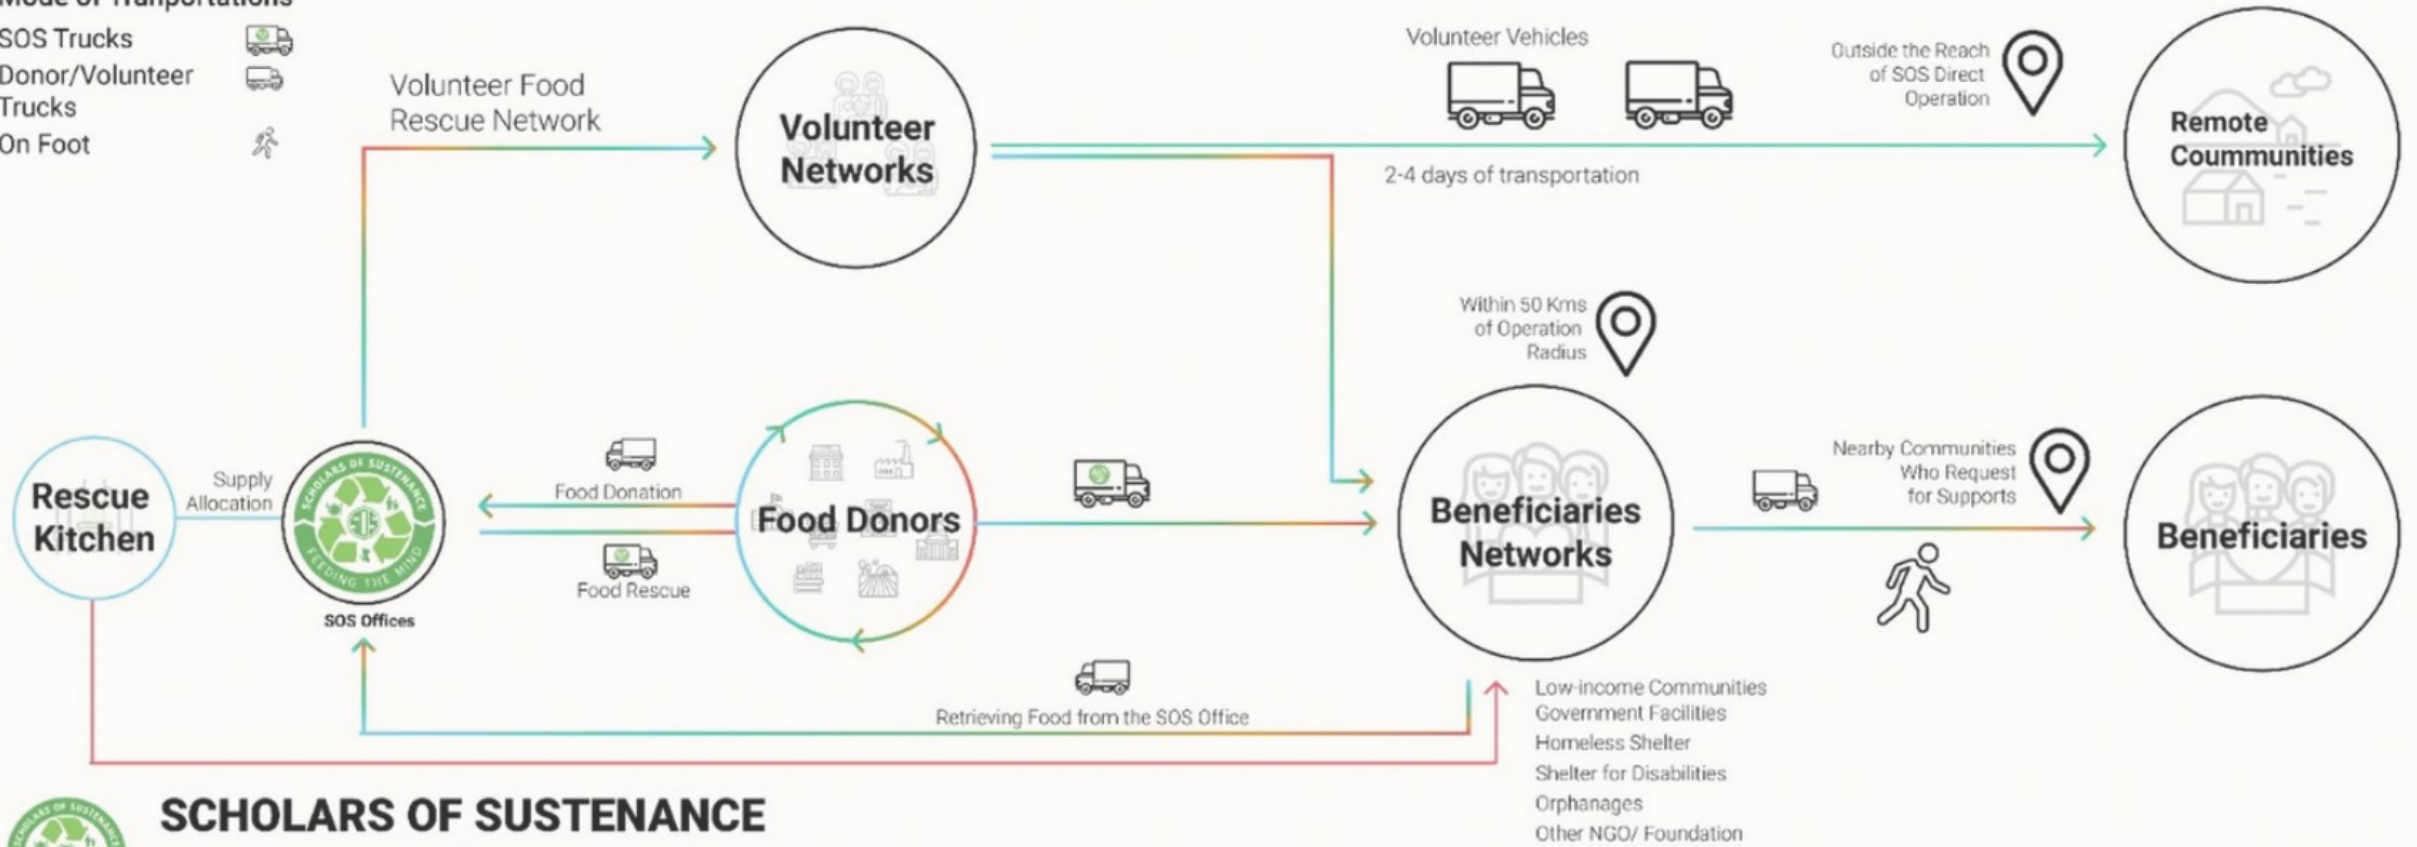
Mode of Transportations
SOS Trucks
Donor/Volunteer Trucks
On Foot

Volunteer Food Rescue Network

Volunteer Networks

Volunteer Vehicles

2-4 days of transportation

Outside the Reach of SOS Direct Operation

Remote Coummunities

Within 50 Kms of Operation Radius

Rescue Kitchen

Supply Allocation

SCHOLARS OF SUSTENANCE
FEEDING THE MIND

SOS Offices

Food Donation

Food Rescue

Food Donors

Beneficiaries Networks

Nearby Communities Who Request for Supports

Beneficiaries

Retrieving Food from the SOS Office

Low-income Communities
Government Facilities
Homeless Shelter
Shelter for Disabilities
Orphanages
Other NGO/ Foundation

SCHOLARS OF SUSTENANCE